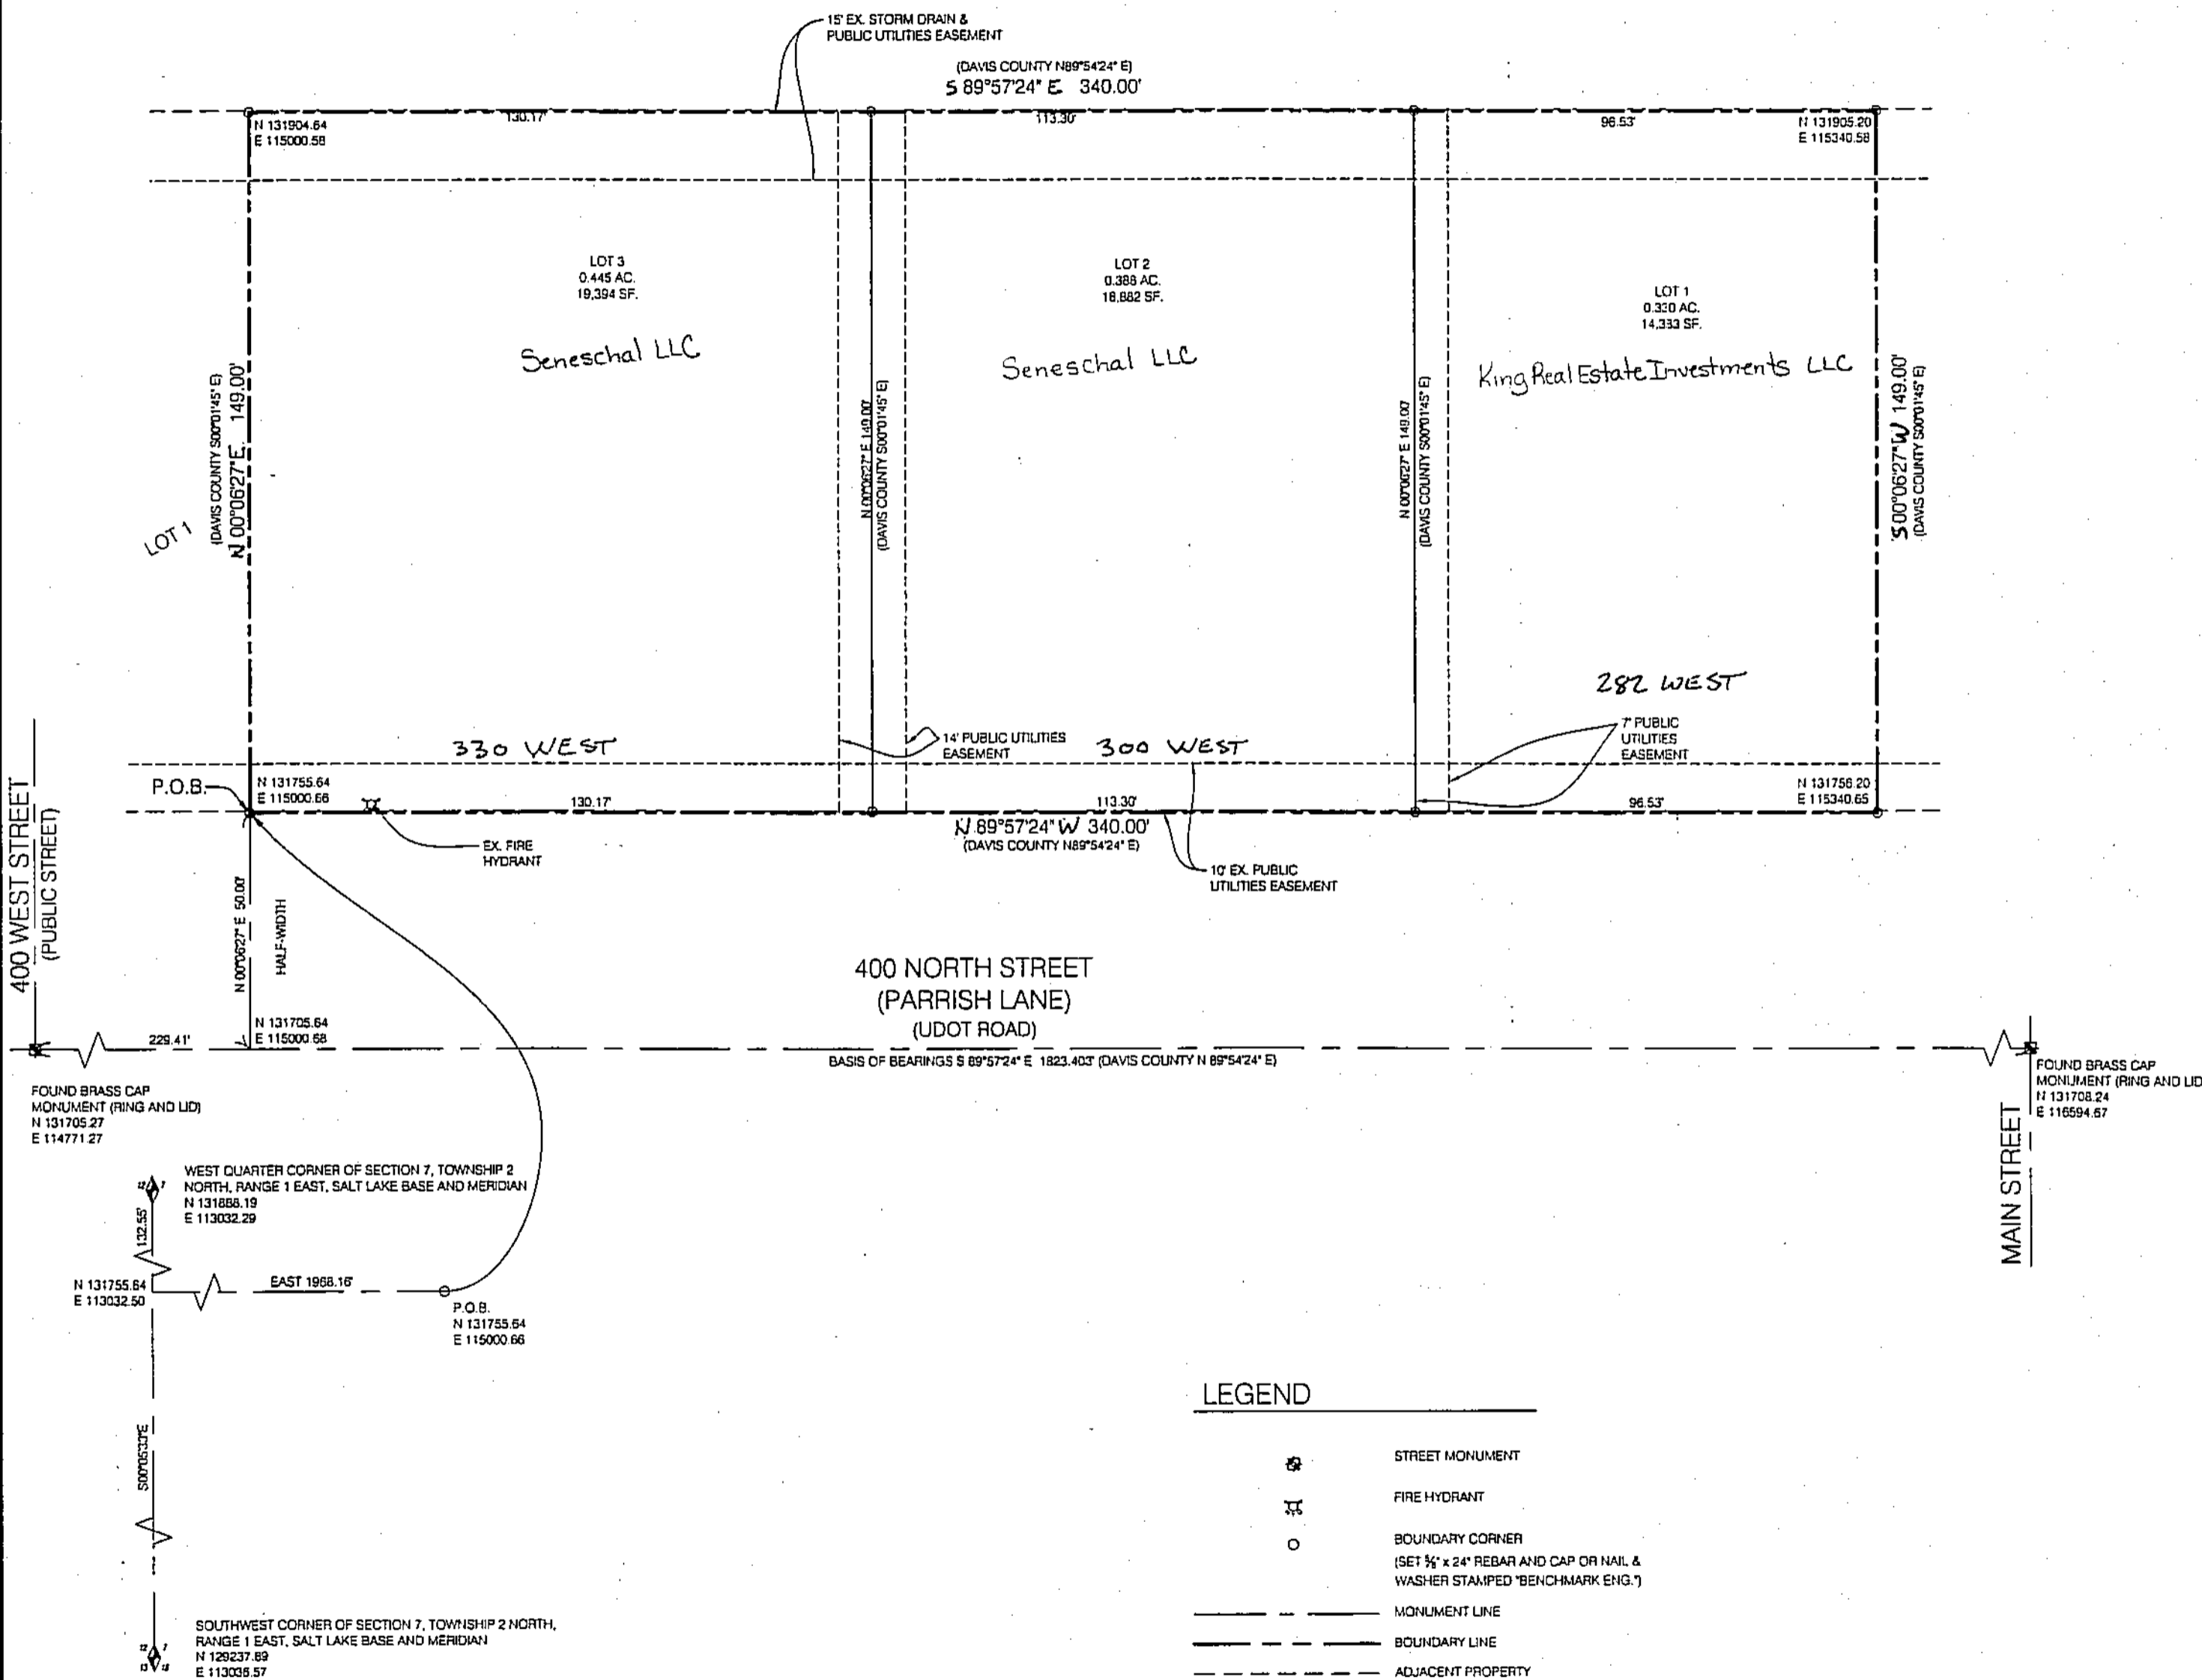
15' EX. STORM DRAIN & PUBLIC UTILITIES EASEMENT

(DAVIS COUNTY N89°54'24" E)
S 89°57'24" E 340.00'

N 131904.64
E 115000.58

130.17'

113.30'

96.53'

N 131905.20
E 115340.58

LOT 3
0.445 AC.
19,394 SF.

Seneschal LLC

LOT 2
0.388 AC.
16,882 SF.

Seneschal LLC

LOT 1
0.330 AC.
14,333 SF.

King Real Estate Investments LLC

(DAVIS COUNTY S00°01'45" E)
N 00°06'27" E 149.00'

LOT 1

N 00°06'27" E 149.00'
(DAVIS COUNTY S00°01'45" E)

N 00°06'27" E 149.00'
(DAVIS COUNTY S00°01'45" E)

S 00°06'27" W 149.00'
(DAVIS COUNTY S00°01'45" E)

282 WEST

330 WEST

14' PUBLIC UTILITIES EASEMENT

300 WEST

7' PUBLIC UTILITIES EASEMENT

P.O.B.

N 131755.64
E 115000.66

130.17'

113.30'

96.53'

N 131756.20
E 115340.65

N 89°57'24" W 340.00'
(DAVIS COUNTY N89°54'24" E)

EX. FIRE HYDRANT

10' EX. PUBLIC UTILITIES EASEMENT

400 WEST STREET
(PUBLIC STREET)

N 00°06'27" E 50.00'

HALF-WIDTH

400 NORTH STREET
(PARRISH LANE)
(UDOT ROAD)

N 131705.64
E 115000.68

229.41'

BASIS OF BEARINGS S 89°57'24" E 1823.403' (DAVIS COUNTY N 89°54'24" E)

FOUND BRASS CAP MONUMENT (RING AND LID)
N 131705.27
E 114771.27

FOUND BRASS CAP MONUMENT (RING AND LID)
N 131708.24
E 116594.67

MAIN STREET

WEST QUARTER CORNER OF SECTION 7, TOWNSHIP 2 NORTH, RANGE 1 EAST, SALT LAKE BASE AND MERIDIAN
N 131888.19
E 113032.29

132.55'

N 131755.64
E 113032.50

EAST 1968.16'

P.O.B.
N 131755.64
E 115000.66

S00°06'53"E

SOUTHWEST CORNER OF SECTION 7, TOWNSHIP 2 NORTH, RANGE 1 EAST, SALT LAKE BASE AND MERIDIAN
N 129237.89
E 113035.57

LEGEND

STREET MONUMENT

FIRE HYDRANT

BOUNDARY CORNER
(SET ⅝" x 24" REBAR AND CAP OR NAIL & WASHER STAMPED "BENCHMARK ENG.")

MONUMENT LINE

BOUNDARY LINE

ADJACENT PROPERTY